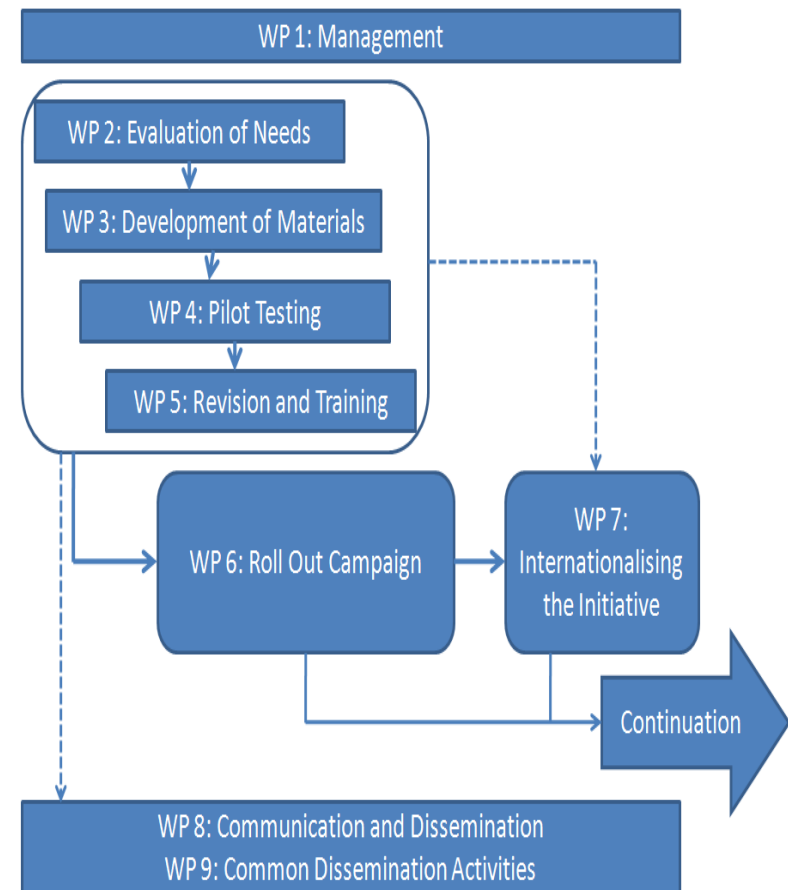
WP 1: Management

WP 2: Evaluation of Needs

WP 3: Development of Materials

WP 4: Pilot Testing

WP 5: Revision and Training

WP 6: Roll Out Campaign

WP 7: Internationalising the Initiative

Continuation

WP 8: Communication and Dissemination
WP 9: Common Dissemination Activities